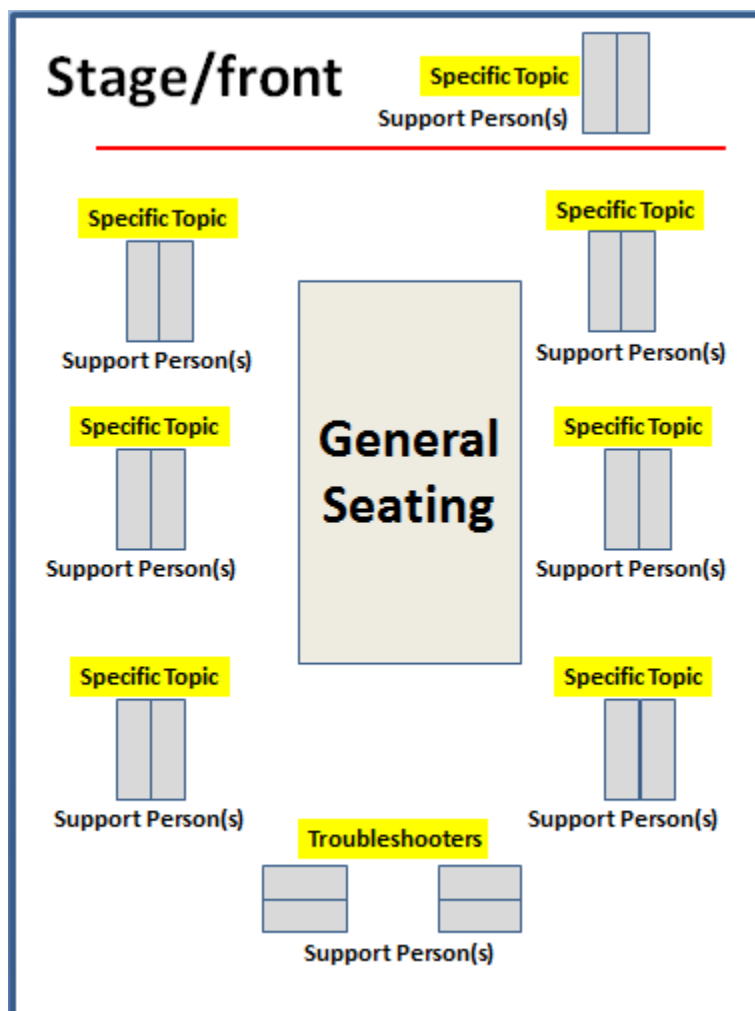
Stage/front

Specific Topic
Support Person(s)

Specific Topic
Support Person(s)

Specific Topic
Support Person(s)

General Seating

Specific Topic
Support Person(s)

Specific Topic
Support Person(s)

Specific Topic
Support Person(s)

Specific Topic
Support Person(s)

Troubleshooters
Support Person(s)